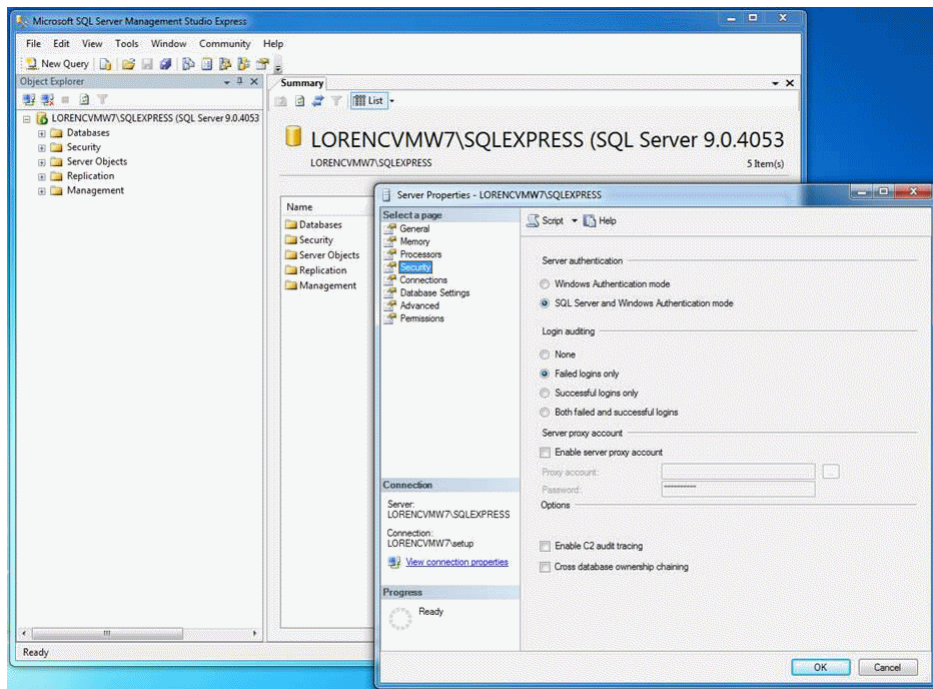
Microsoft SQL Server Management Studio Express

File Edit View Tools Window Community Help

New Query

Object Explorer

LORENCVMW7\SQLEXPRESS (SQL Server 9.0.4053
Databases
Security
Server Objects
Replication
Management

Summary

List

LORENCVMW7\SQLEXPRESS (SQL Server 9.0.4053
LORENCVMW7\SQLEXPRESS
5 Item(s)

Name
Databases
Security
Server Objects
Replication
Management

Ready

Server Properties - LORENCVMW7\SQLEXPRESS

Select a page
General
Memory
Processors
Security
Connections
Database Settings
Advanced
Permissions

Script Help

Server authentication
Windows Authentication mode
SQL Server and Windows Authentication mode

Login auditing
None
Failed logins only
Successful logins only
Both failed and successful logins

Server proxy account
Enable server proxy account
Proxy account:
Password: **********

Options
Enable C2 audit tracing
Cross database ownership chaining

Connection
Server:
LORENCVMW7\SQLEXPRESS
Connection:
LORENCVMW7\setup
View connection properties

Progress
Ready

OK Cancel